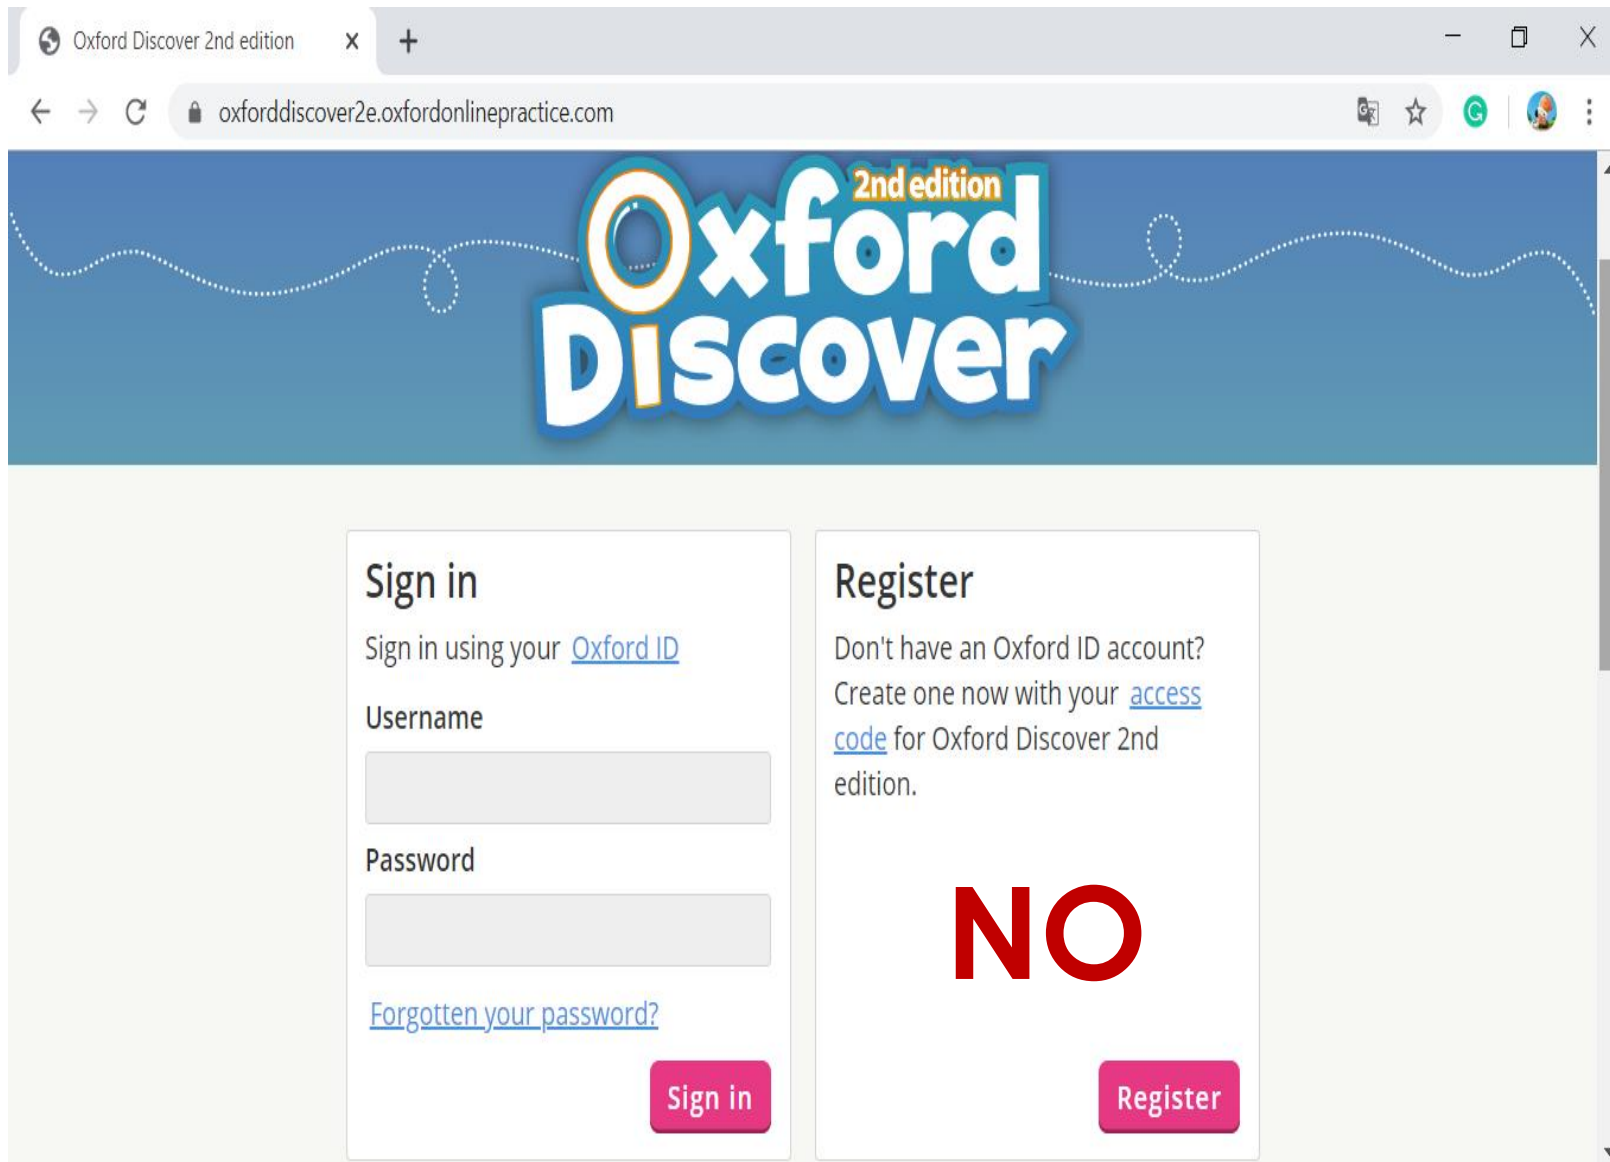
Oxford Discover 2nd edition ×
+

oxforddiscover2e.oxfordonlinepractice.com

2nd edition
Oxford
Discover

Sign in

Sign in using your Oxford ID

Username

Password

Forgotten your password?

Sign in

Register

Don't have an Oxford ID account? Create one now with your access code for Oxford Discover 2nd edition.

NO

Register